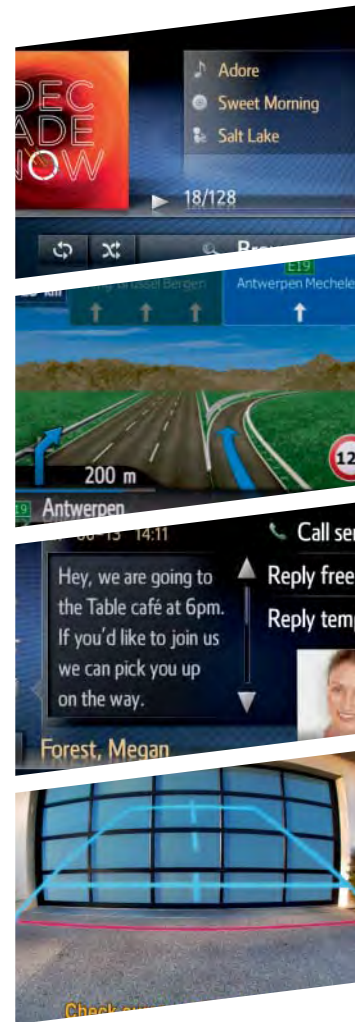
DEC
ADE
NOW

Adore
Sweet Morning
Salt Lake
18/128
Bro

E19
Antwerpen Mechele
200 m
E19 Antwerpen
12

14:11
Hey, we are going to the Table café at 6pm. If you'd like to join us we can pick you up on the way.
Call se
Reply free
Reply temp
Forest, Megan

Check